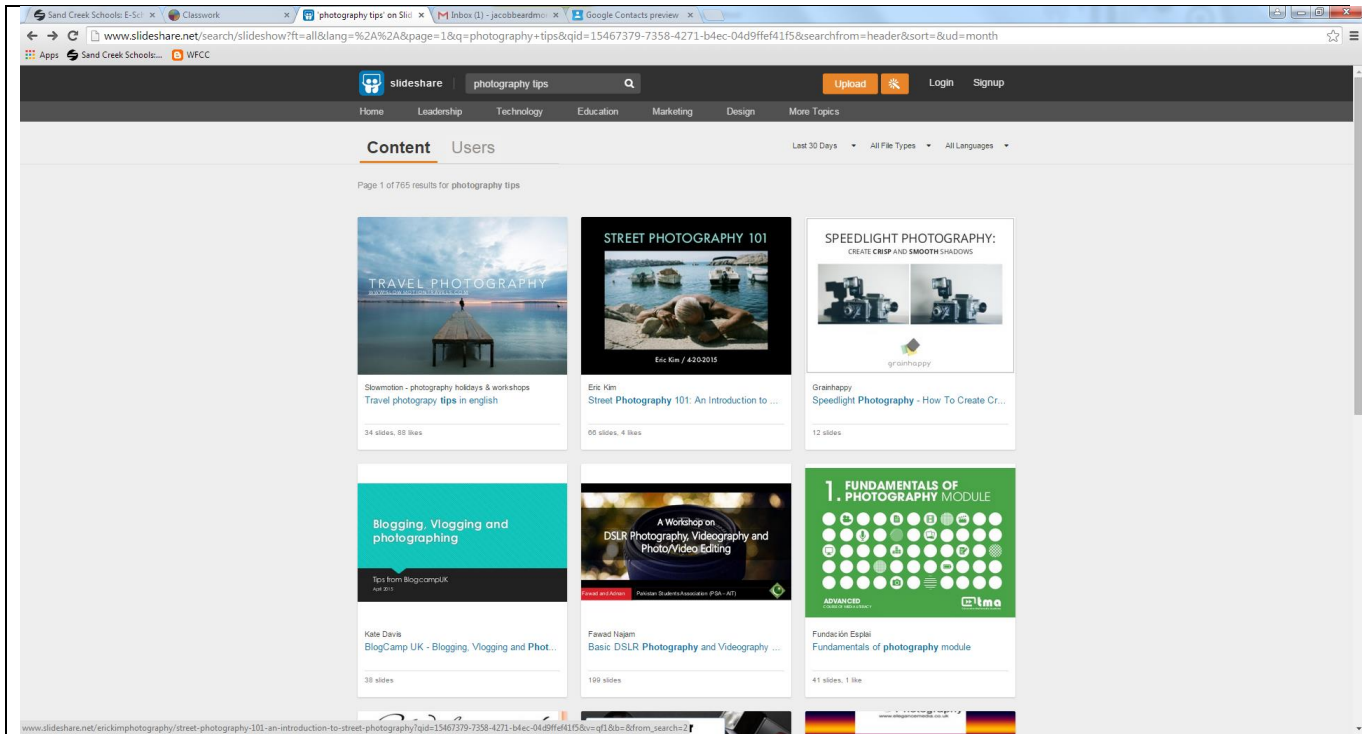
Sand Creek Schools: E-Sch ×
Classwork ×
'photography tips' on Slid ×
Inbox (1) - jacobbeardmo ×
Google Contacts preview ×

www.slideshare.net/search/slideshow?ft=all&lang=%2A%2A&page=1&q=photography+tips&qid=15467379-7358-4271-b4ec-04d9ffef41f5&searchfrom=header&sort=&ud=month

Apps Sand Creek Schools:... WFCC

slideshare photography tips
Upload Login Signup

Home Leadership Technology Education Marketing Design More Topics

Content Users
Last 30 Days All File Types All Languages

Page 1 of 765 results for photography tips

TRAVEL PHOTOGRAPHY
WWW.SLOWMOTIONTRAVELS.COM
Slowmotion - photography holidays & workshops
Travel photograpy tips in english
34 slides, 88 likes

STREET PHOTOGRAPHY 101
Eric Kim / 4-20-2015
Eric Kim
Street Photography 101: An Introduction to ...
66 slides, 4 likes

SPEEDLIGHT PHOTOGRAPHY:
CREATE CRISP AND SMOOTH SHADOWS
grainhappy
Grainhappy
Speedlight Photography - How To Create Cr...
12 slides

Blogging, Vlogging and photographing
Tips from BlogcampUK
April 2015
Kate Davis
BlogCamp UK - Blogging, Vlogging and Phot...
38 slides

A Workshop on
DSLR Photography, Videography and Photo/Video Editing
Fawad and Adnan Pakistan Students Association (PSA - AIT)
Fawad Najam
Basic DSLR Photography and Videography ...
199 slides

1. FUNDAMENTALS OF PHOTOGRAPHY MODULE
ADVANCED
lma
Fundación Esplai
Fundamentals of photography module
41 slides, 1 like

www.slideshare.net/erickimphotography/street-photography-101-an-introduction-to-street-photography?qid=15467379-7358-4271-b4ec-04d9ffef41f5&v=qf1&b=&from_search=2